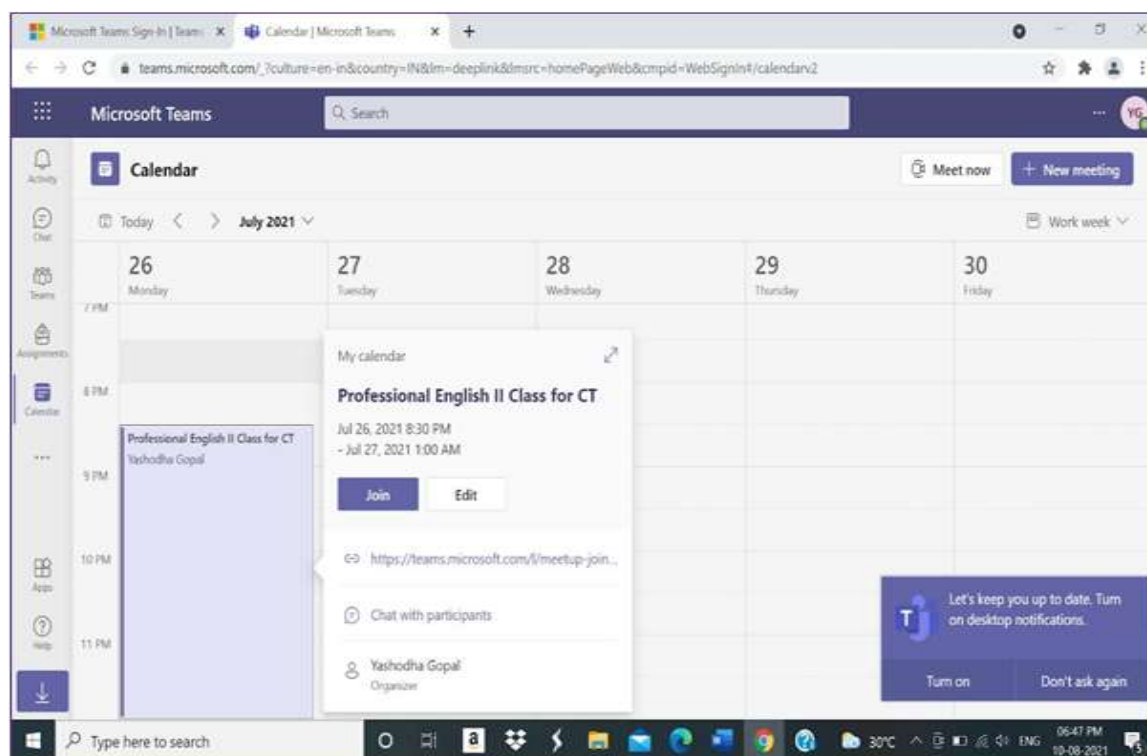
Microsoft Teams Sign-In | Teams ×
Calendar | Microsoft Teams ×
+

teams.microsoft.com/_?culture=en-in&country=IN&lm=deeplink&lmsrc=homePageWeb&cmpid=WebSignIn#/calendarv2

Microsoft Teams
Search
YG

Activity
Chat
Teams
Assignments
Calendar
...
Apps
Help

Calendar
Meet now
+ New meeting

Today
July 2021
Work week

26
Monday
27
Tuesday
28
Wednesday
29
Thursday
30
Friday

7 PM
8 PM
9 PM
10 PM
11 PM

Professional English II Class for CT
Yashodha Gopal

My calendar
Professional English II Class for CT
Jul 26, 2021 8:30 PM
- Jul 27, 2021 1:00 AM
Join
Edit
https://teams.microsoft.com/l/meetup-join...
Chat with participants
Yashodha Gopal
Organizer

Let's keep you up to date. Turn on desktop notifications.
Turn on
Don't ask again

Type here to search
30°C
ENG
06:47 PM
10-08-2021